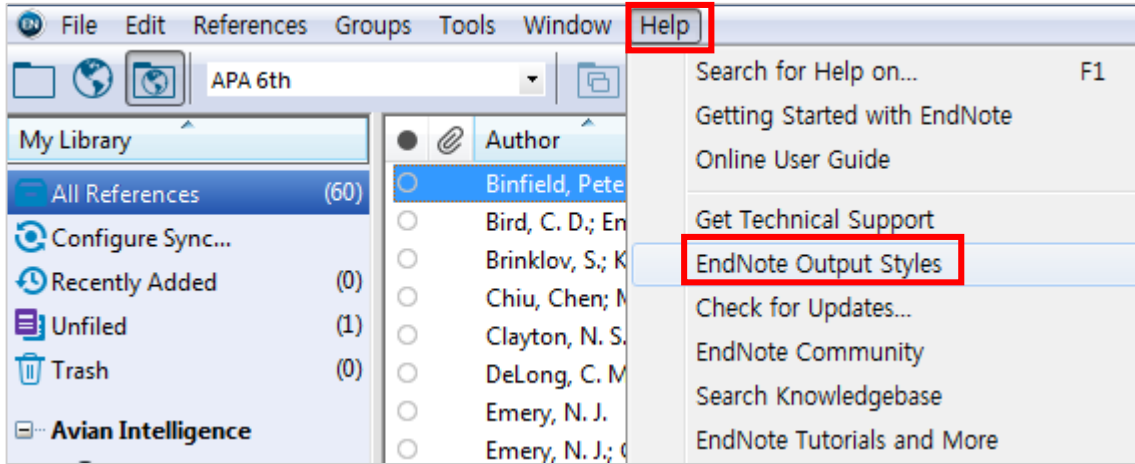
File Edit References Groups Tools Window Help

APA 6th

My Library

All References (60)
Configure Sync...
Recently Added (0)
Unfiled (1)
Trash (0)

Avian Intelligence

Author
Binfield, Pete
Bird, C. D.; En
Brinklov, S.; K
Chiu, Chen; M
Clayton, N. S.
DeLong, C. M
Emery, N. J.
Emery, N. J.; (

Search for Help on... F1
Getting Started with EndNote
Online User Guide
Get Technical Support
EndNote Output Styles
Check for Updates...
EndNote Community
Search Knowledgebase
EndNote Tutorials and More